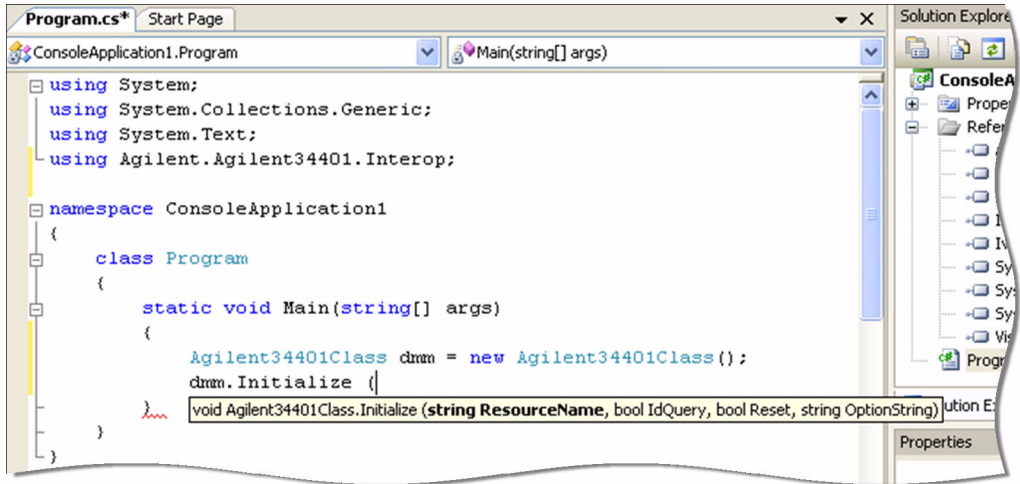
Program.cs* Start Page

ConsoleApplication1.Program

Main(string[] args)

using System;
using System.Collections.Generic;
using System.Text;
using Agilent.Agilent34401.Interop;

namespace ConsoleApplication1
{
    class Program
    {
        static void Main(string[] args)
        {
            Agilent34401Class dmm = new Agilent34401Class();
            dmm.Initialize (
        }
    }
}

void Agilent34401Class.Initialize (**string ResourceName**, bool IdQuery, bool Reset, string OptionString)

Solution Explore

ConsoleA

Prope

Refer

I

Iv

Sy

Sys

Sys

Vis

Progr

ution Ex

Properties